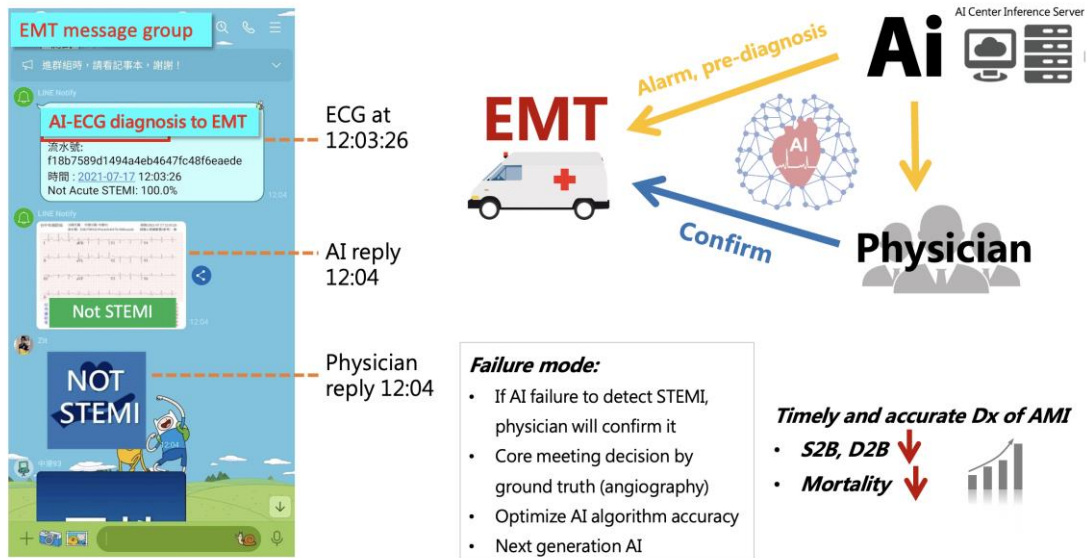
EMT message group

進群組時，請看記事本，謝謝！

LINE Notify

AI-ECG diagnosis to EMT

流水號:
f18b7589d1494a4eb4647fc48f6eaede
時間 : 2021-07-17 12:03:26
Not Acute STEMI: 100.0%

12:04

LINE Notify

Not STEMI

12:04

NOT STEMI

12:04

ECG at 12:03:26

AI reply 12:04

Physician reply 12:04

Ai

AI Center Inference Server

Alarm, pre-diagnosis

EMT

AI

Confirm

Physician

Failure mode:
• If AI failure to detect STEMI, physician will confirm it
• Core meeting decision by ground truth (angiography)
• Optimize AI algorithm accuracy
• Next generation AI

Timely and accurate Dx of AMI
• S2B, D2B
• Mortality